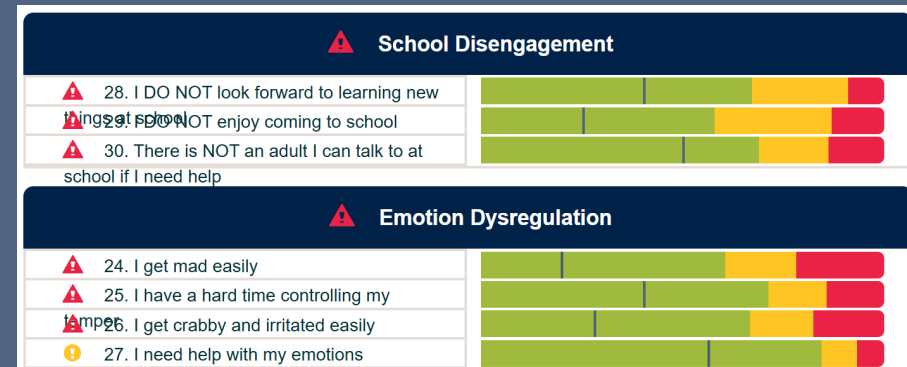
School Disengagement

28. I DO NOT look forward to learning new things at school

29. I DO NOT enjoy coming to school

30. There is NOT an adult I can talk to at school if I need help

Emotion Dysregulation

24. I get mad easily

25. I have a hard time controlling my temper

26. I get crabby and irritated easily

27. I need help with my emotions